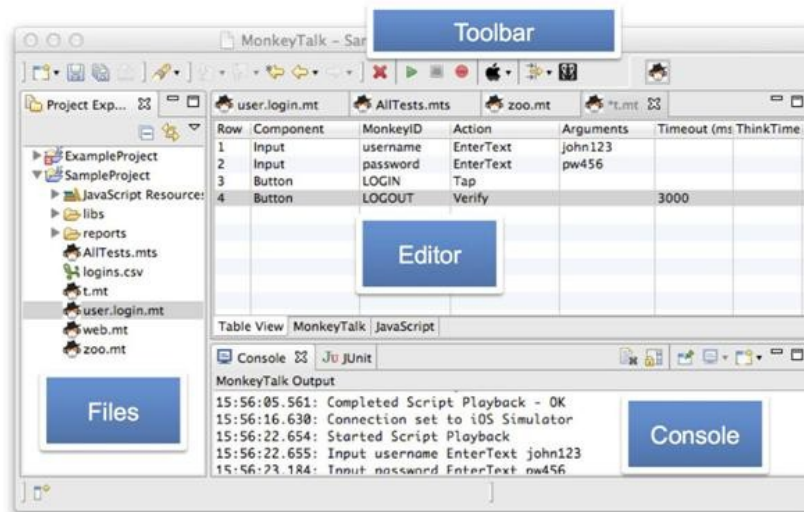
MonkeyTalk – Sar

Toolbar

Project Exp... ☒

ExampleProject
SampleProject
JavaScript Resources
libs
reports
AllTests.mts
logins.csv
t.mt
user.login.mt
web.mt
zoo.mt

Files

user.login.mt
AllTests.mts
zoo.mt
*t.mt ☒

| Row | Component | MonkeyID | Action | Arguments | Timeout (ms | ThinkTime |
|---|---|---|---|---|---|---|
| 1 | Input | username | EnterText | john123 | | |
| 2 | Input | password | EnterText | pw456 | | |
| 3 | Button | LOGIN | Tap | | | |
| 4 | Button | LOGOUT | Verify | | 3000 | |

Editor

Table View | MonkeyTalk | JavaScript

Console ☒ | JUnit

MonkeyTalk Output
15:56:05.561: Completed Script Playback - OK
15:56:16.630: Connection set to iOS Simulator
15:56:22.654: Started Script Playback
15:56:22.655: Input username EnterText john123
15:56:23.184: Input password EnterText pw456

Console